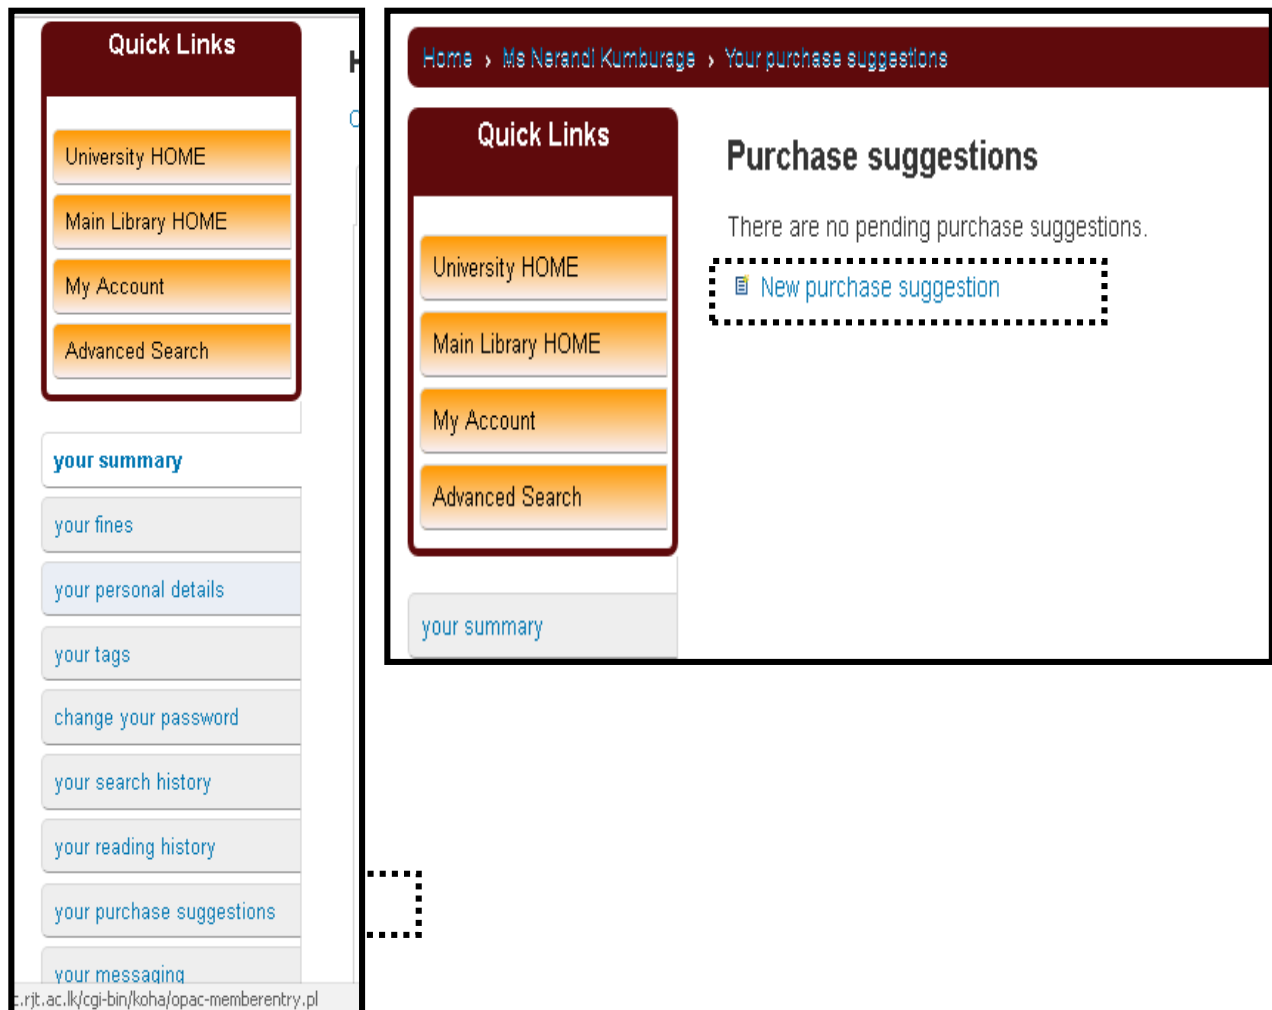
Quick Links

University HOME

Main Library HOME

My Account

Advanced Search

your summary

your fines

your personal details

your tags

change your password

your search history

your reading history

your purchase suggestions

your messaging

.rjt.ac.lk/cgi-bin/koha/opac-memberentry.pl

H

C

Home › Ms Nerandi Kumburage › Your purchase suggestions

Quick Links

University HOME

Main Library HOME

My Account

Advanced Search

your summary

Purchase suggestions

There are no pending purchase suggestions.

New purchase suggestion